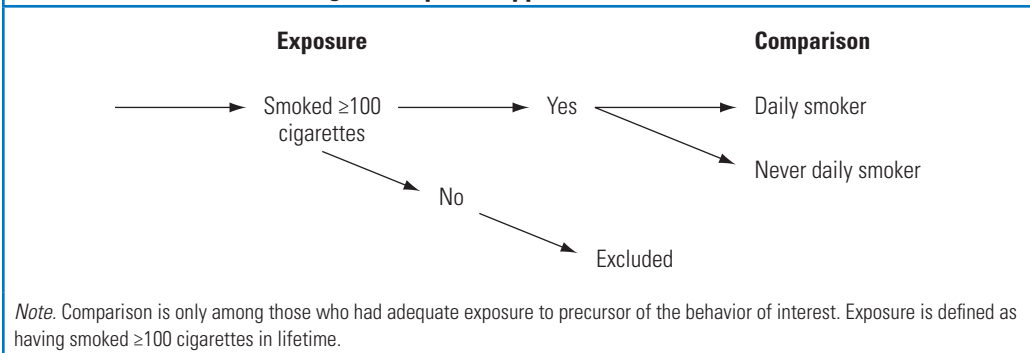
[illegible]

**Exposure**

**Comparison**

Smoked ≥100 cigarettes

Yes

Daily smoker

Never daily smoker

No

Excluded

*Note.* Comparison is only among those who had adequate exposure to precursor of the behavior of interest. Exposure is defined as having smoked ≥100 cigarettes in lifetime.